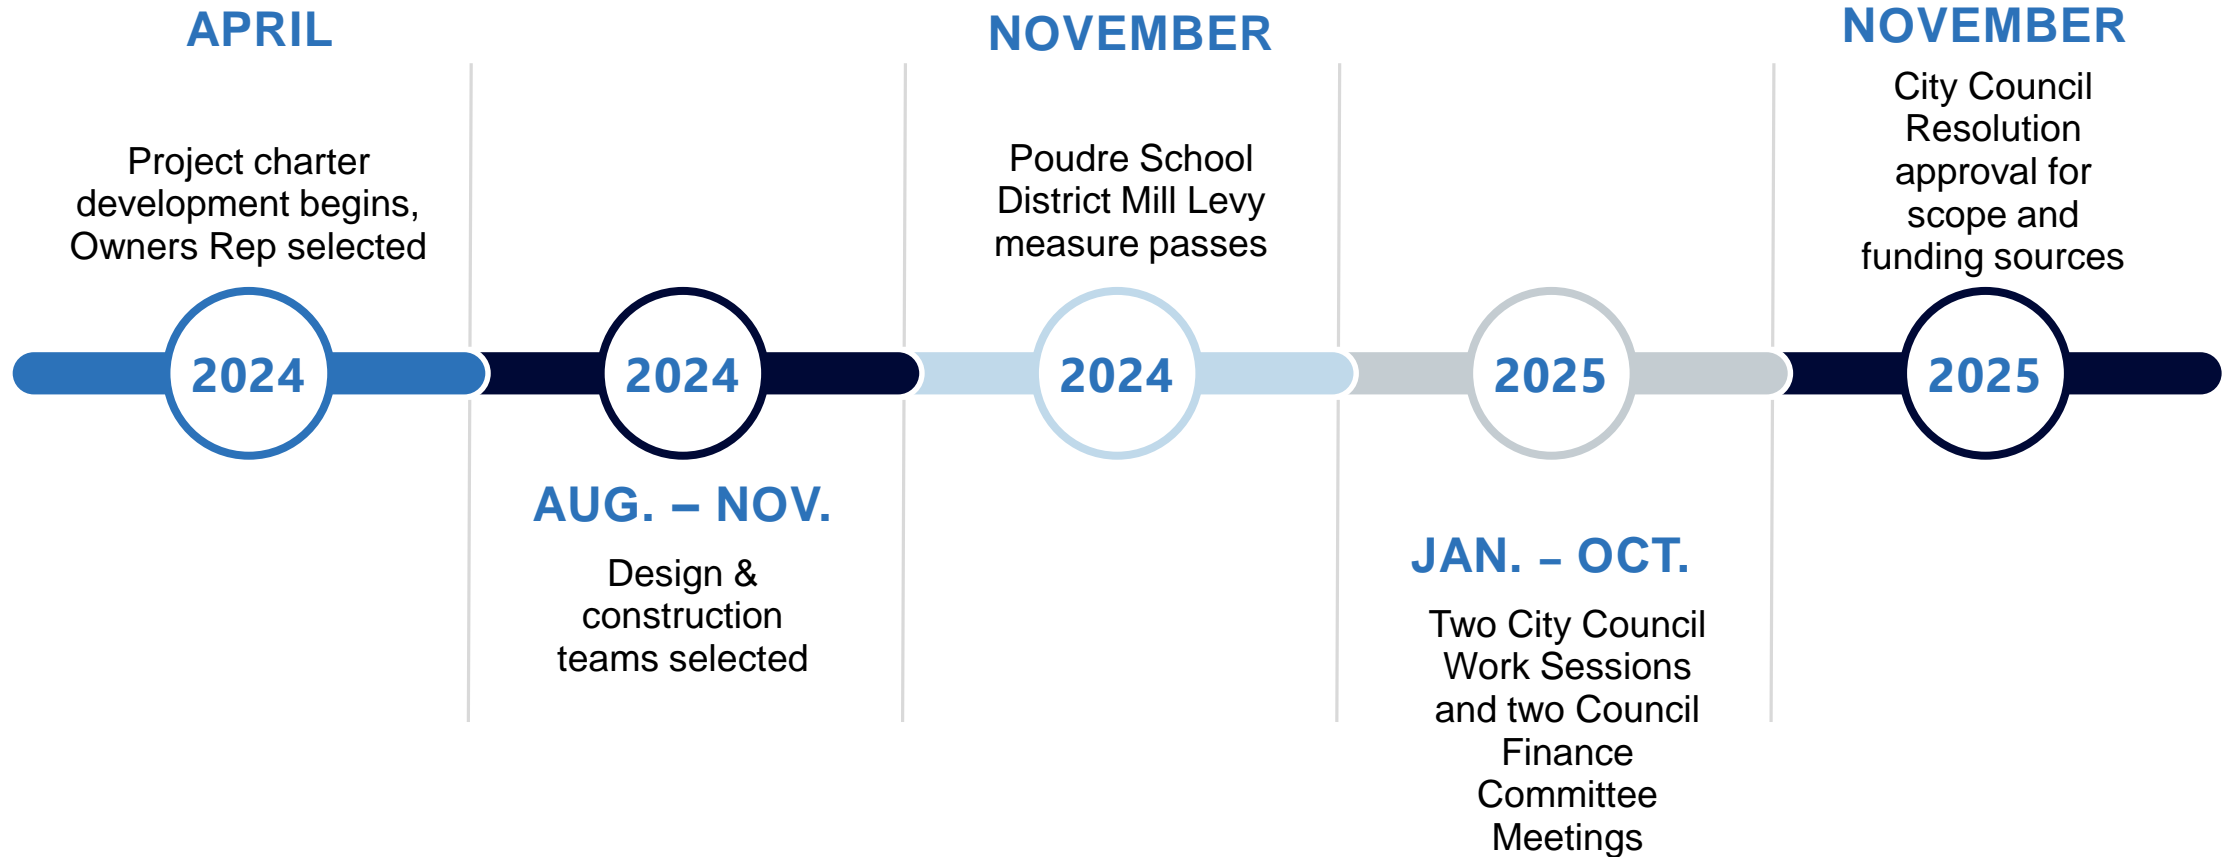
APRIL

Project charter development begins, Owners Rep selected

2024

2024

AUG. – NOV.

Design & construction teams selected

NOVEMBER

Poudre School District Mill Levy measure passes

2024

2025

JAN. – OCT.

Two City Council Work Sessions and two Council Finance Committee Meetings

NOVEMBER

City Council Resolution approval for scope and funding sources

2025